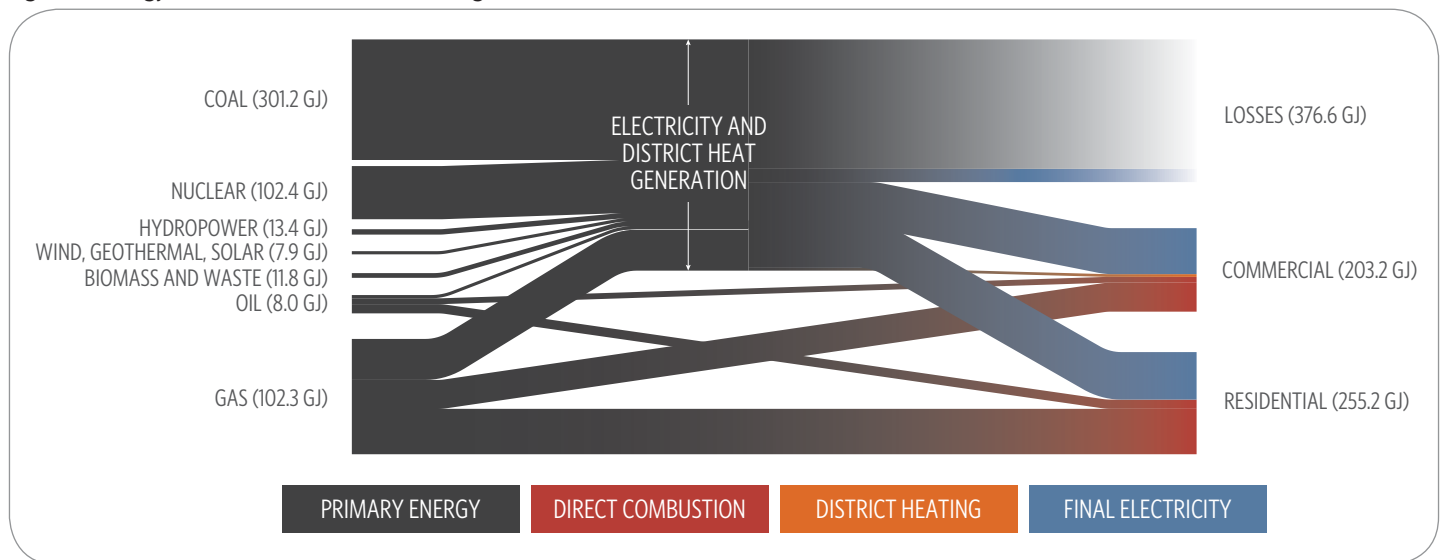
COAL (301.2 GJ)

NUCLEAR (102.4 GJ)

HYDROPOWER (13.4 GJ)

WIND, GEOTHERMAL, SOLAR (7.9 GJ)

BIOMASS AND WASTE (11.8 GJ)

OIL (8.0 GJ)

GAS (102.3 GJ)

ELECTRICITY AND DISTRICT HEAT GENERATION

LOSSES (376.6 GJ)

COMMERCIAL (203.2 GJ)

RESIDENTIAL (255.2 GJ)

PRIMARY ENERGY

DIRECT COMBUSTION

DISTRICT HEATING

FINAL ELECTRICITY